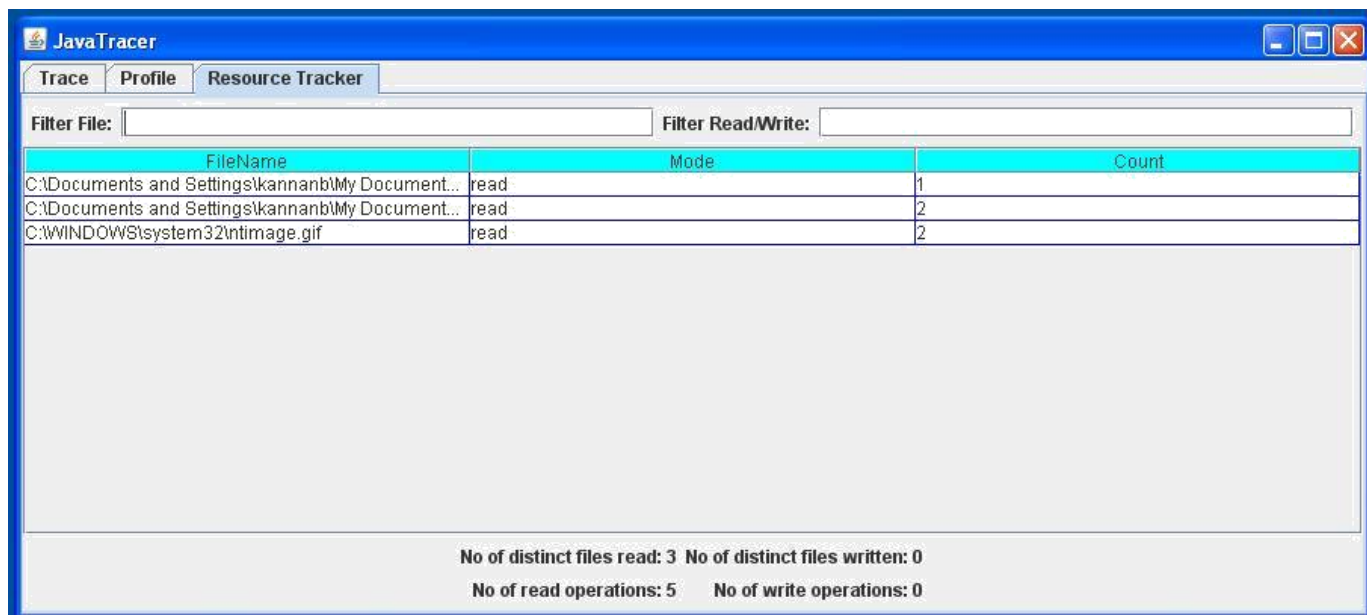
JavaTracer

Trace | Profile | Resource Tracker

Filter File:

Filter Read/Write:

| FileName | Mode | Count |
|---|---|---|
| C:\Documents and Settings\kannanb\My Document... | read | 1 |
| C:\Documents and Settings\kannanb\My Document... | read | 2 |
| C:\WINDOWS\system32\ntimage.gif | read | 2 |

No of distinct files read: 3 No of distinct files written: 0

No of read operations: 5 No of write operations: 0